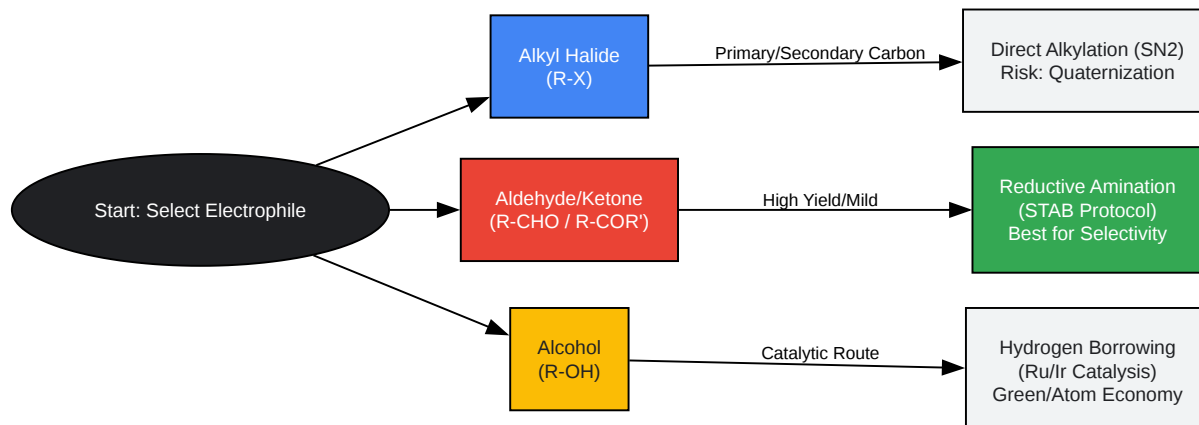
Start: Select Electrophile

Alkyl Halide
(R-X)

Primary/Secondary Carbon

Direct Alkylation (SN2)
Risk: Quaternization

Aldehyde/Ketone
(R-CHO / R-COR')

High Yield/Mild

Reductive Amination
(STAB Protocol)
Best for Selectivity

Alcohol
(R-OH)

Catalytic Route

Hydrogen Borrowing
(Ru/Ir Catalysis)
Green/Atom Economy